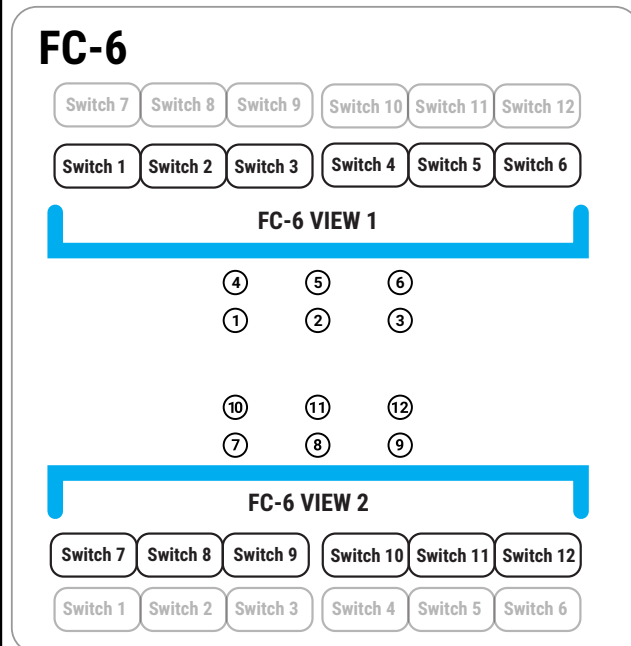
FC-6

Switch 7 Switch 8 Switch 9 Switch 10 Switch 11 Switch 12

Switch 1 Switch 2 Switch 3 Switch 4 Switch 5 Switch 6

FC-6 VIEW 1

4 5 6

1 2 3

10 11 12

7 8 9

FC-6 VIEW 2

Switch 7 Switch 8 Switch 9 Switch 10 Switch 11 Switch 12

Switch 1 Switch 2 Switch 3 Switch 4 Switch 5 Switch 6